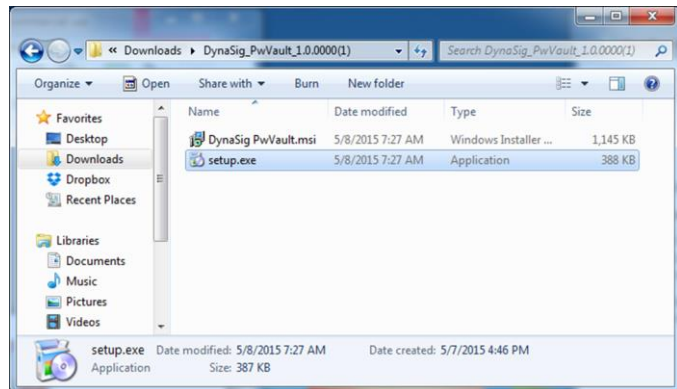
« Downloads ▸ DynaSig_PwVault_1.0.0000(1)

Search DynaSig_PwVault_1.0.0000(1)

Organize ▾ Open Share with ▾ Burn New folder

Favorites
Desktop
Downloads
Dropbox
Recent Places

Libraries
Documents
Music
Pictures
Videos

| Name | Date modified | Type | Size |
|---|---|---|---|
| DynaSig PwVault.msi | 5/8/2015 7:27 AM | Windows Installer ... | 1,145 KB |
| setup.exe | 5/8/2015 7:27 AM | Application | 388 KB |

setup.exe Date modified: 5/8/2015 7:27 AM Date created: 5/7/2015 4:46 PM
Application Size: 387 KB